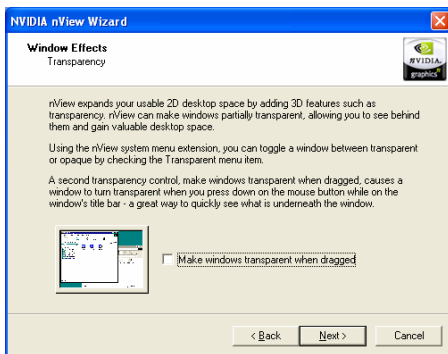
NVIDIA nView Wizard

Window Effects
Transparency

NVIDIA. graphics

nView expands your usable 2D desktop space by adding 3D features such as transparency. nView can make windows partially transparent, allowing you to see behind them and gain valuable desktop space.

Using the nView system menu extension, you can toggle a window between transparent or opaque by checking the Transparent menu item.

A second transparency control, make windows transparent when dragged, causes a window to turn transparent when you press down on the mouse button while on the window's title bar - a great way to quickly see what is underneath the window.

Make windows transparent when dragged

< Back
Next >
Cancel